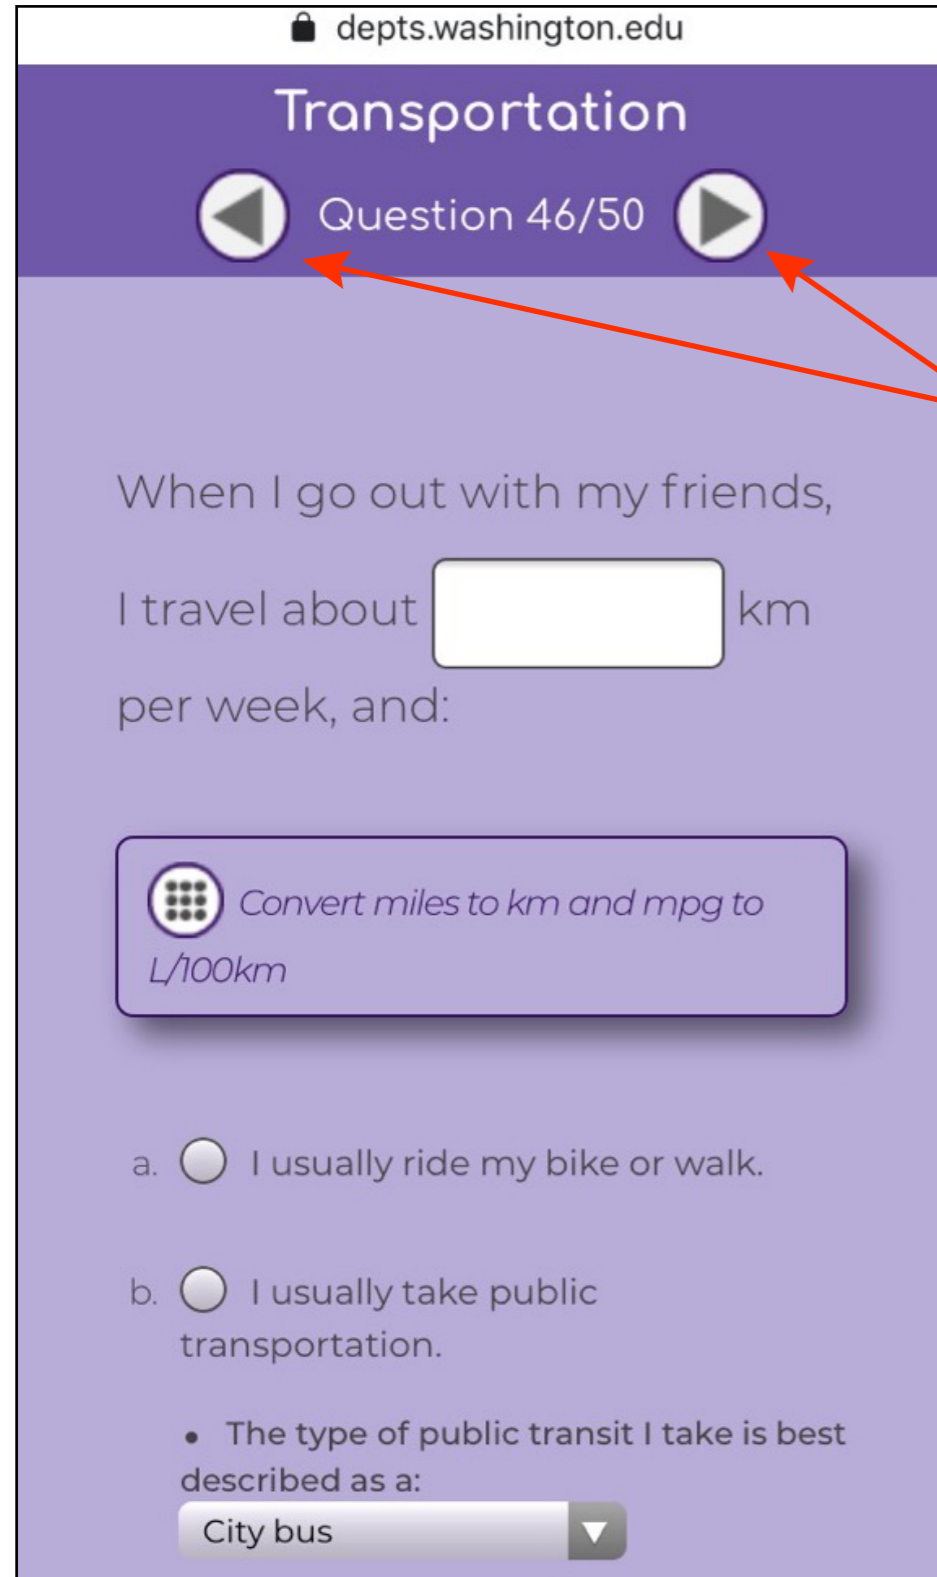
depts.washington.edu

Transportation

Question 46/50

When I go out with my friends,

I travel about [ ] km

per week, and:

Convert miles to km and mpg to L/100km

a. I usually ride my bike or walk.

b. I usually take public transportation.

• The type of public transit I take is best described as a:

City bus